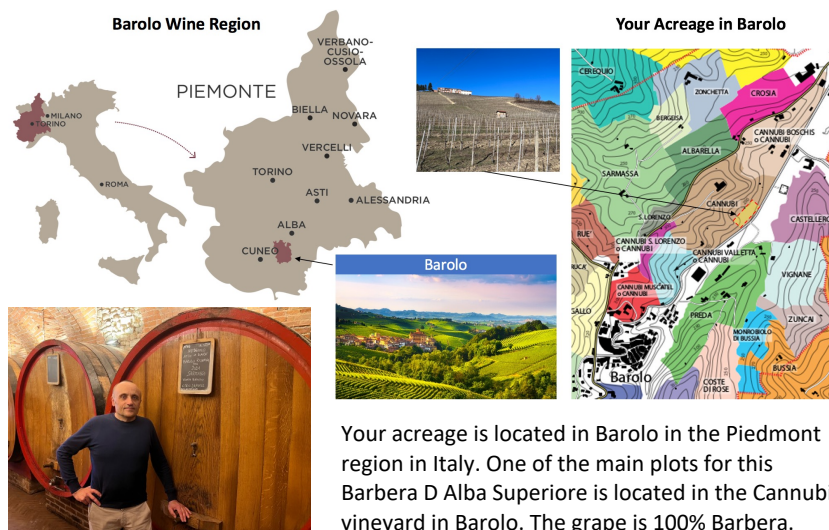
Barolo Wine Region

Your Acreage in Barolo

PIEMONTE

MILANO
TORINO
ROMA

VERBANO-CUSIO-OSSOLA
BIELLA
NOVARA
VERCELLI
TORINO
ASTI
ALESSANDRIA
ALBA
CUNEO

Barolo

CEREQUIO
ZONCHETTA
CROSIA
BERGERA
CANNUBI BOSCHIS o CANNUBI
ALBARELLA
SARMASSA
CANNUBI
S. LORENZO
CASTELLERO
RUE'
CANNUBI S. LORENZO o CANNUBI
CANNUBI VALLETTA o CANNUBI
VIGNANE
RUCA
CANNUBI MUSCATEL o CANNUBI
SALLO
PREDA
ZUNCAI
MONROBIOLO DI BUSSIA
Barolo
COSTE DI ROSE
BUSSIA

Your acreage is located in Barolo in the Piedmont region in Italy. One of the main plots for this Barbera D Alba Superiore is located in the Cannubi vineyard in Barolo. The grape is 100% Barbera.